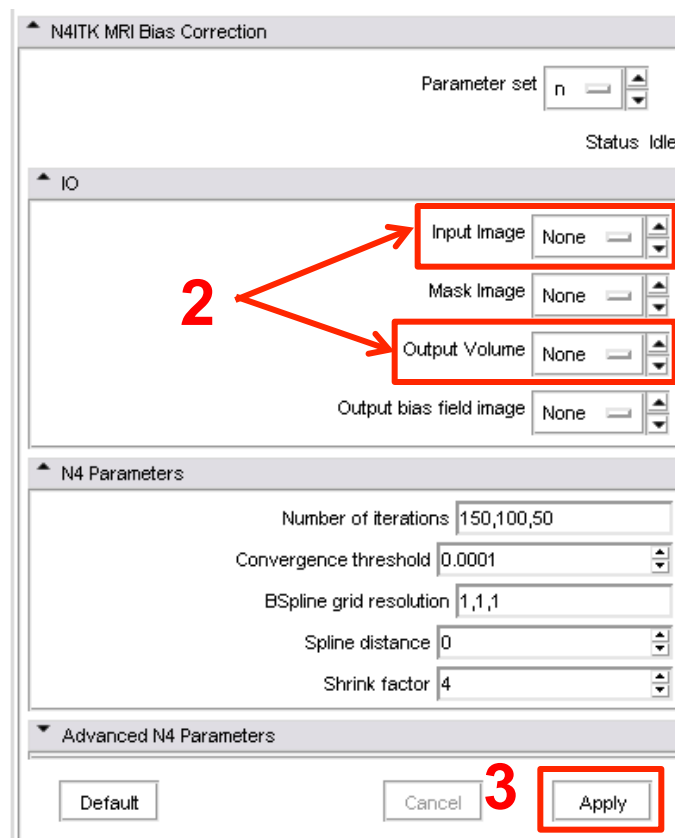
N4ITK MRI Bias Correction

Parameter set n

Status Idle

IO

Input Image None

2

Mask Image None

Output Volume None

Output bias field image None

N4 Parameters

Number of iterations 150,100,50

Convergence threshold 0.0001

BSpline grid resolution 1,1,1

Spline distance 0

Shrink factor 4

Advanced N4 Parameters

Default

Cancel

3

Apply